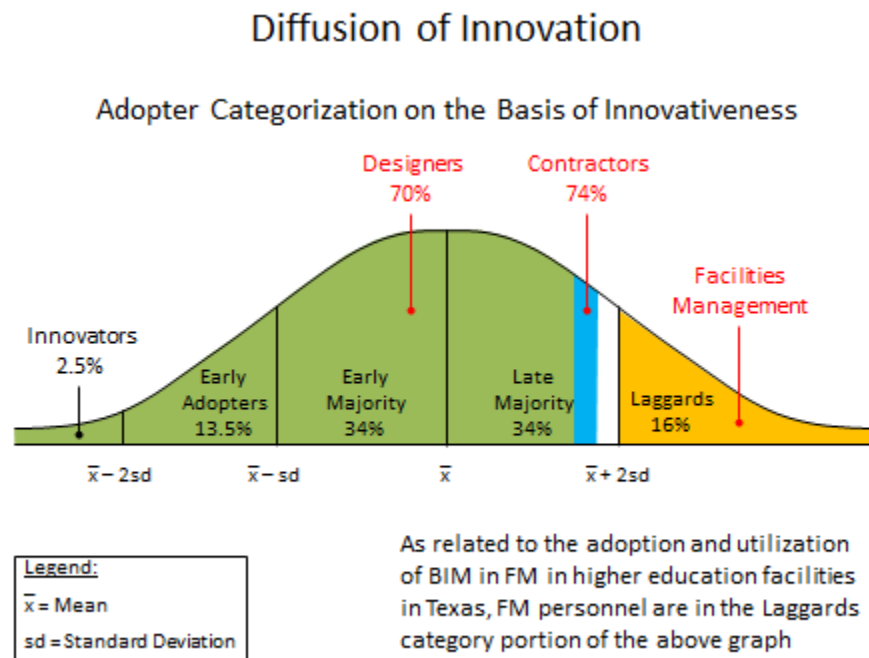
Diffusion of Innovation

Adopter Categorization on the Basis of Innovativeness

Designers
70%

Contractors
74%

Facilities
Management

Innovators
2.5%

Early
Adopters
13.5%

Early
Majority
34%

Late
Majority
34%

Laggards
16%

$\bar{x} - 2sd$

$\bar{x} - sd$

$\bar{x}$

$\bar{x} + 2sd$

Legend:
$\bar{x}$ = Mean
sd = Standard Deviation

As related to the adoption and utilization of BIM in FM in higher education facilities in Texas, FM personnel are in the Laggards category portion of the above graph